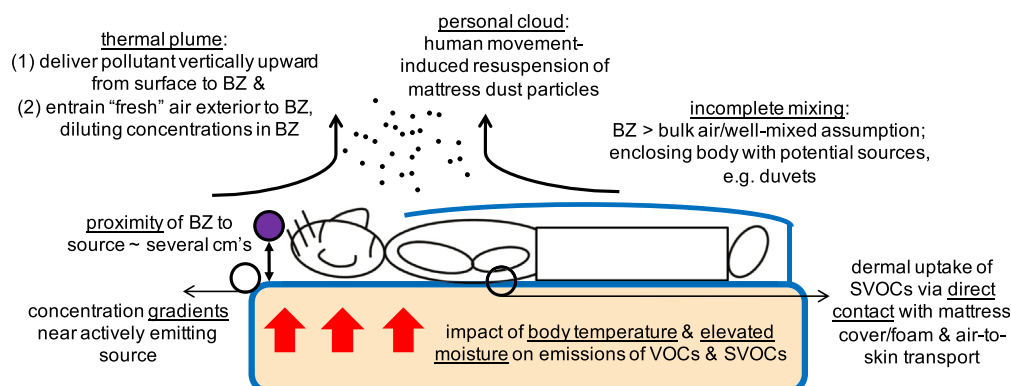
thermal plume:
(1) deliver pollutant vertically upward from surface to BZ &
(2) entrain "fresh" air exterior to BZ, diluting concentrations in BZ

personal cloud:
human movement-induced resuspension of mattress dust particles

incomplete mixing:
BZ > bulk air/well-mixed assumption; enclosing body with potential sources, e.g. duvets

proximity of BZ to source ~ several cm's

concentration gradients near actively emitting source

impact of body temperature & elevated moisture on emissions of VOCs & SVOCs

dermal uptake of SVOCs via direct contact with mattress cover/foam & air-to-skin transport